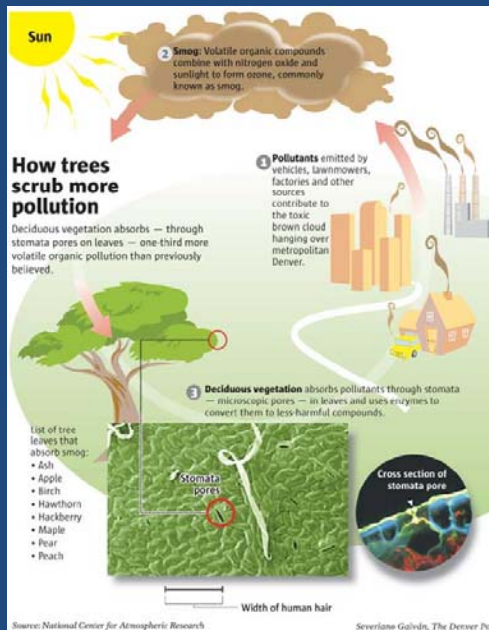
Sun

2 Smog: Volatile organic compounds combine with nitrogen oxide and sunlight to form ozone, commonly known as smog.

How trees scrub more pollution

Deciduous vegetation absorbs — through stomata pores on leaves — one-third more volatile organic pollution than previously believed.

1 Pollutants emitted by vehicles, lawnmowers, factories and other sources contribute to the toxic brown cloud hanging over metropolitan Denver.

3 Deciduous vegetation absorbs pollutants through stomata — microscopic pores — in leaves and uses enzymes to convert them to less-harmful compounds.

List of tree leaves that absorb smog:
• Ash
• Apple
• Birch
• Hawthorn
• Hackberry
• Maple
• Pear
• Peach

Stomata pores

Cross section of stomata pore

Width of human hair

Source: National Center for Atmospheric Research

Severiano Galván, The Denver Po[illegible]